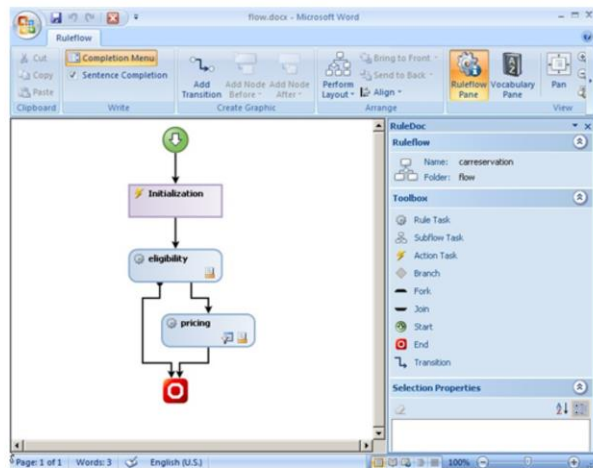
flow.docx - Microsoft Word

Ruleflow

Cut
Copy
Paste
Clipboard

Completion Menu
Sentence Completion
Write

Add Transition
Add Node Before
Add Node After
Create Graphic

Perform Layout
Bring to Front
Send to Back
Align
Arrange

Ruleflow Pane
Vocabulary Pane
Pan
View

Initialization
eligibility
pricing

RuleDoc
Ruleflow
Name: carreservation
Folder: flow

Toolbox
Rule Task
Subflow Task
Action Task
Branch
Fork
Join
Start
End
Transition

Selection Properties

Page: 1 of 1 Words: 3 English (U.S.) 100%